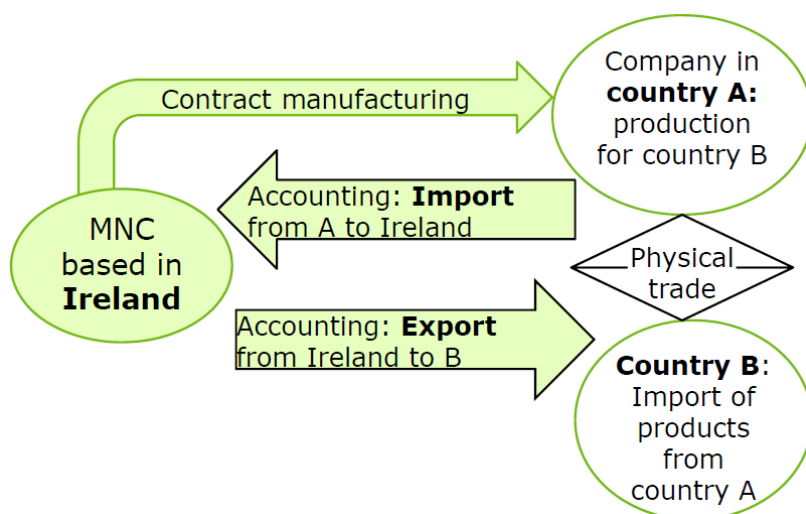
Contract manufacturing

Company in **country A:** production for country B

Accounting: **Import** from A to Ireland

MNC based in **Ireland**

Physical trade

Accounting: **Export** from Ireland to B

**Country B**: Import of products from country A